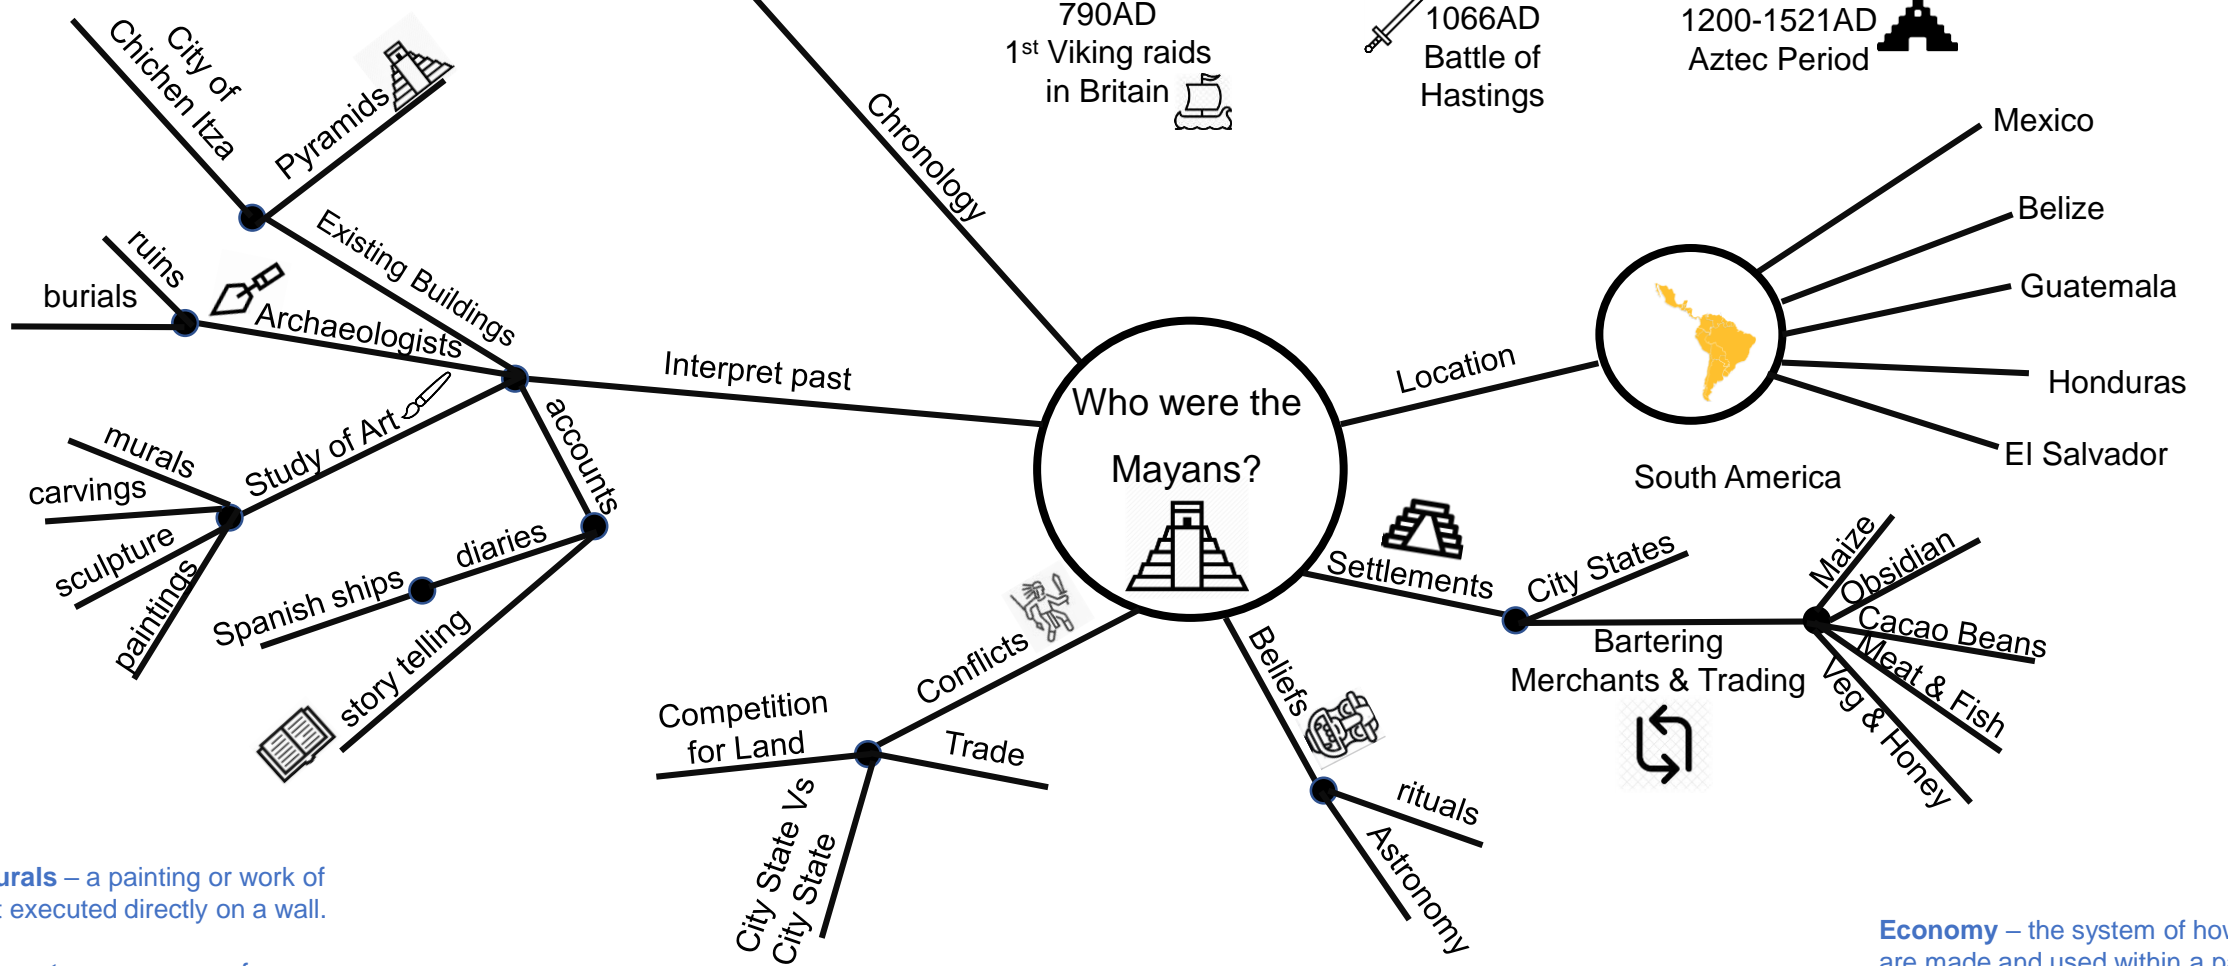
City of Chichen Itza

Pyramids

Chronology

790AD
$1^{st}$ Viking raids in Britain

1066AD
Battle of Hastings

1200-1521AD
Aztec Period

Mexico

Belize

Guatemala

Honduras

El Salvador

South America

Location

ruins

burials

Archaeologists

Existing Buildings

Interpret past

Who were the Mayans?

murals

carvings

sculpture

paintings

Study of Art

accounts

diaries

Spanish ships

story telling

Settlements

City States

Maize

Obsidian

Cacao Beans

Meat & Fish

Veg & Honey

Bartering
Merchants & Trading

Conflicts

Competition for Land

Trade

City State Vs City State

Beliefs

rituals

Astronomy

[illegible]urals – a painting or work of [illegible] executed directly on a wall.

Economy – the system of ho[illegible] are made and used within a p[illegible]